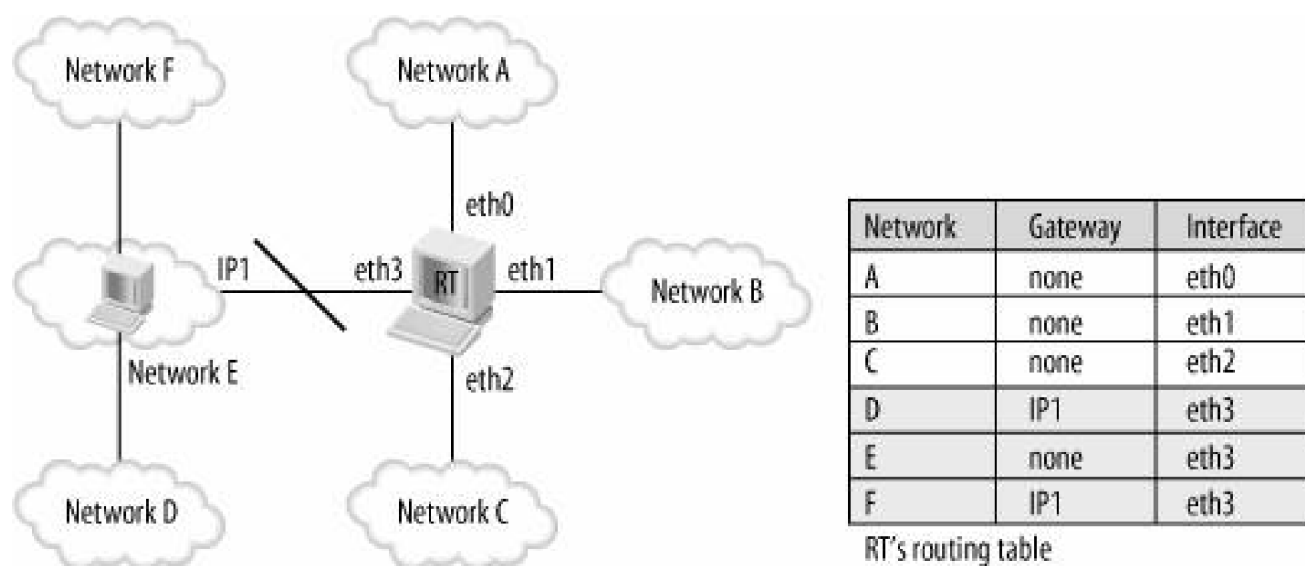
Network F

Network A

eth0

IP1

eth3

RT

eth1

Network B

Network E

eth2

Network D

Network C

| Network | Gateway | Interface |
|---|---|---|
| A | none | eth0 |
| B | none | eth1 |
| C | none | eth2 |
| D | IP1 | eth3 |
| E | none | eth3 |
| F | IP1 | eth3 |

RT's routing table